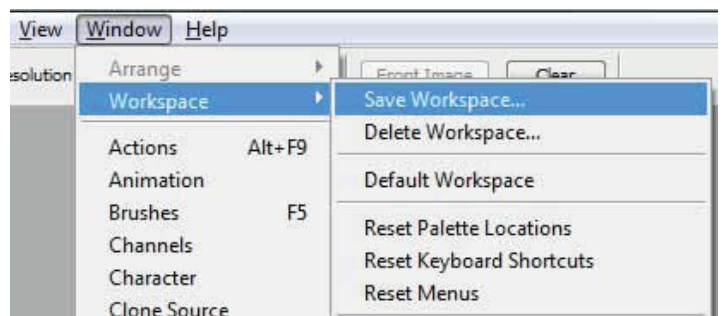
View Window Help

esolution

Front Image Clear

Arrange
Workspace

Actions Alt+F9
Animation
Brushes F5
Channels
Character
Clone Source

Save Workspace...
Delete Workspace...

Default Workspace

Reset Palette Locations
Reset Keyboard Shortcuts
Reset Menus